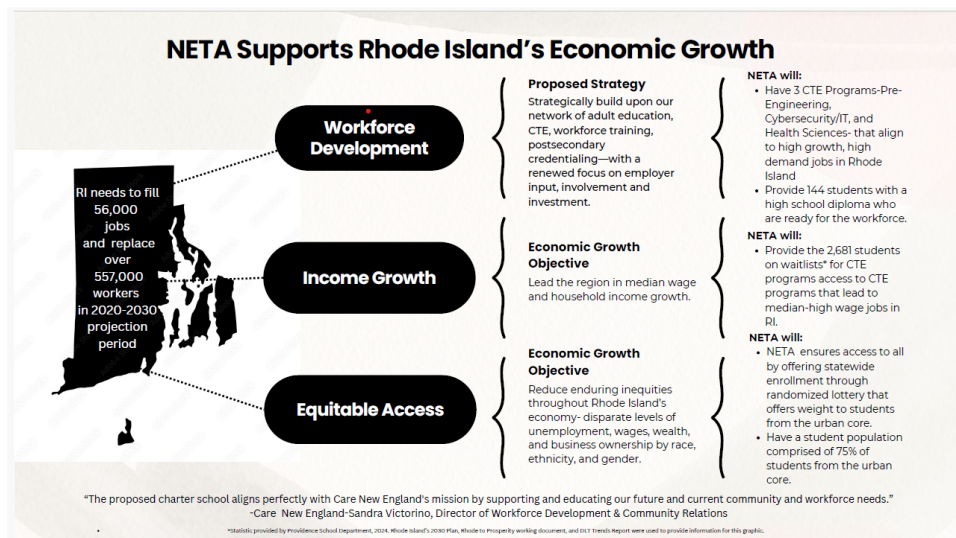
NETA Supports Rhode Island's Economic Growth

RI needs to fill 56,000 jobs and replace over 557,000 workers in 2020-2030 projection period

Workforce Development

Proposed Strategy
Strategically build upon our network of adult education, CTE, workforce training, postsecondary credentialing—with a renewed focus on employer input, involvement and investment.

NETA will:
- Have 3 CTE Programs-Pre-Engineering, Cybersecurity/IT, and Health Sciences- that align to high growth, high demand jobs in Rhode Island
- Provide 144 students with a high school diploma who are ready for the workforce.

Income Growth

Economic Growth Objective
Lead the region in median wage and household income growth.

NETA will:
- Provide the 2,681 students on waitlists* for CTE programs access to CTE programs that lead to median-high wage jobs in RI.

Equitable Access

Economic Growth Objective
Reduce enduring inequities throughout Rhode Island's economy- disparate levels of unemployment, wages, wealth, and business ownership by race, ethnicity, and gender.

NETA will:
- NETA ensures access to all by offering statewide enrollment through randomized lottery that offers weight to students from the urban core.
- Have a student population comprised of 75% of students from the urban core.

"The proposed charter school aligns perfectly with Care New England's mission by supporting and educating our future and current community and workforce needs."
-Care New England-Sandra Victorino, Director of Workforce Development & Community Relations

*Statistic provided by Providence School Department, 2024. Rhode Island's 2030 Plan, Rhode to Prosperity working document, and DLT Trends Report were used to provide information for this graphic.